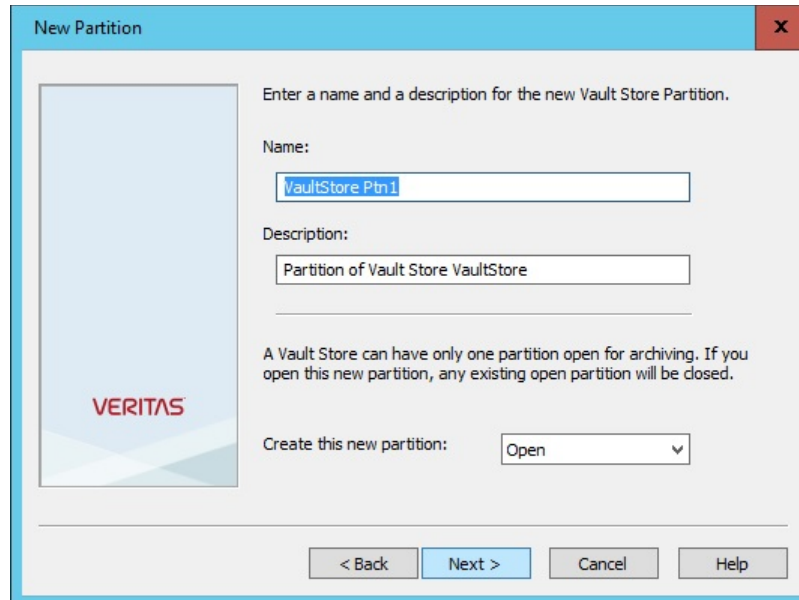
New Partition

x

Enter a name and a description for the new Vault Store Partition.

Name:

VaultStore Ptn1

Description:

Partition of Vault Store VaultStore

A Vault Store can have only one partition open for archiving. If you open this new partition, any existing open partition will be closed.

VERITAS

Create this new partition:

Open

< Back

Next >

Cancel

Help